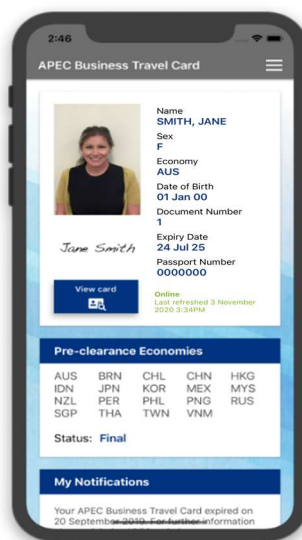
2:46

APEC Business Travel Card

Name
SMITH, JANE
Sex
F
Economy
AUS
Date of Birth
01 Jan 00
Document Number
1
Expiry Date
24 Jul 25
Passport Number
0000000

Jane Smith

View card

Online
Last refreshed 3 November 2020 3:34PM

Pre-clearance Economies

| AUS | BRN | CHL | CHN | HKG |
|---|---|---|---|---|
| IDN | JPN | KOR | MEX | MYS |
| NZL | PER | PHL | PNG | RUS |
| SGP | THA | TWN | VNM | |

Status: Final

My Notifications

Your APEC Business Travel Card expired on 20 September 2019. For further information